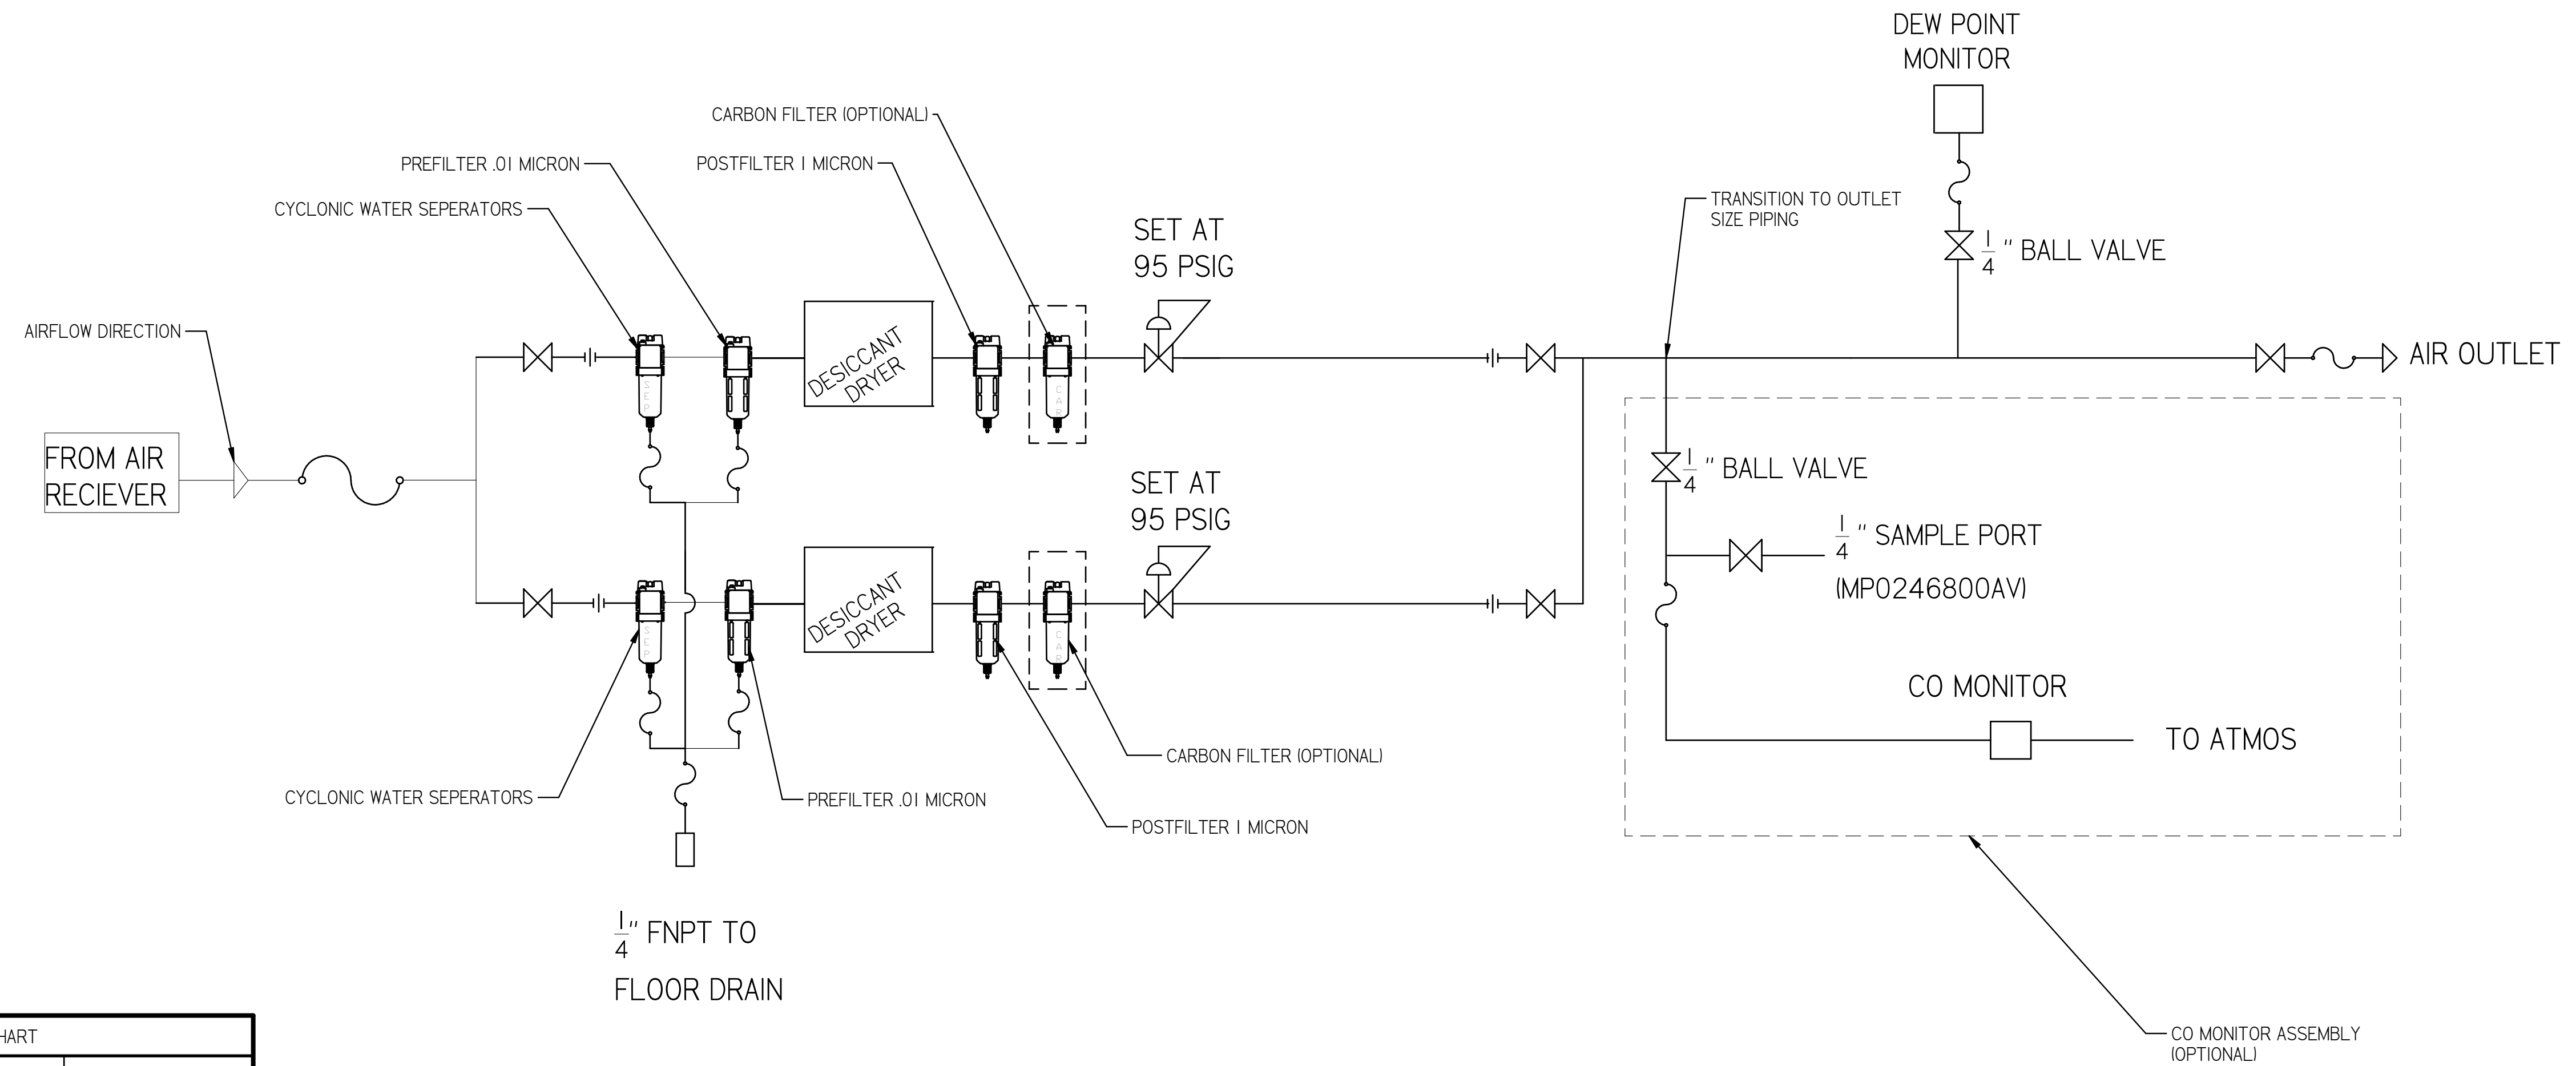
DEW POINT MONITOR

CARBON FILTER (OPTIONAL)

PREFILTER .01 MICRON

POSTFILTER 1 MICRON

CYCLONIC WATER SEPERATORS

TRANSITION TO OUTLET SIZE PIPING

$\frac{1}{4}$ " BALL VALVE

SET AT 95 PSIG

AIRFLOW DIRECTION

DESICCANT DRYER

AIR OUTLET

FROM AIR RECIEVER

$\frac{1}{4}$ " BALL VALVE

SET AT 95 PSIG

$\frac{1}{4}$ " SAMPLE PORT

DESICCANT DRYER

(MP0246800AV)

CO MONITOR

TO ATMOS

CARBON FILTER (OPTIONAL)

CYCLONIC WATER SEPERATORS

PREFILTER .01 MICRON

POSTFILTER 1 MICRON

$\frac{1}{4}$" FNPT TO

FLOOR DRAIN

HART

CO MONITOR ASSEMBLY (OPTIONAL)